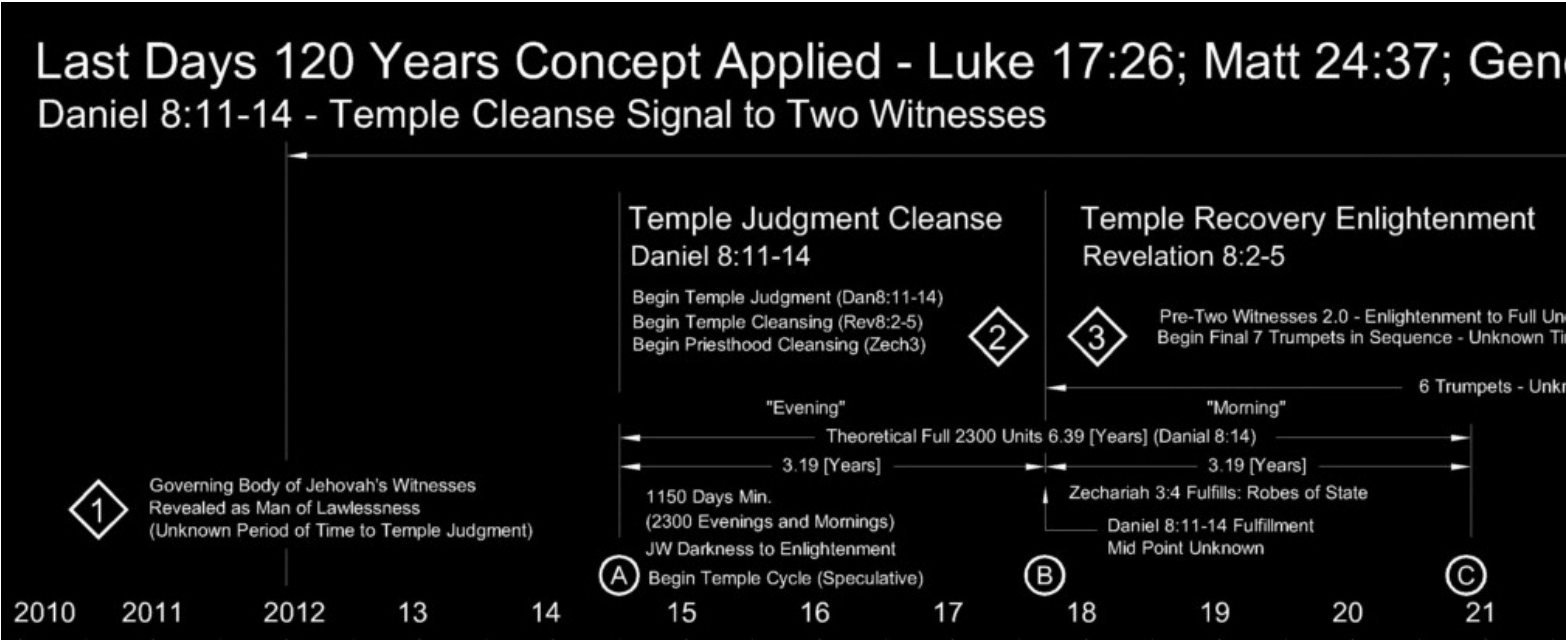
Last Days 120 Years Concept Applied - Luke 17:26; Matt 24:37; Gen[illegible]

Daniel 8:11-14 - Temple Cleanse Signal to Two Witnesses

Temple Judgment Cleanse
Daniel 8:11-14

Begin Temple Judgment (Dan8:11-14)
Begin Temple Cleansing (Rev8:2-5)
Begin Priesthood Cleansing (Zech3)

2

3

Temple Recovery Enlightenment
Revelation 8:2-5

Pre-Two Witnesses 2.0 - Enlightenment to Full Un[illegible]
Begin Final 7 Trumpets in Sequence - Unknown Ti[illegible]

6 Trumpets - Unk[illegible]

"Evening"

"Morning"

Theoretical Full 2300 Units 6.39 [Years] (Danial 8:14)

3.19 [Years]

3.19 [Years]

1

Governing Body of Jehovah's Witnesses
Revealed as Man of Lawlessness
(Unknown Period of Time to Temple Judgment)

1150 Days Min.
(2300 Evenings and Mornings)
JW Darkness to Enlightenment

A Begin Temple Cycle (Speculative)

Zechariah 3:4 Fulfills: Robes of State

Daniel 8:11-14 Fulfillment
Mid Point Unknown

B

C

2010 2011 2012 13 14 15 16 17 18 19 20 21